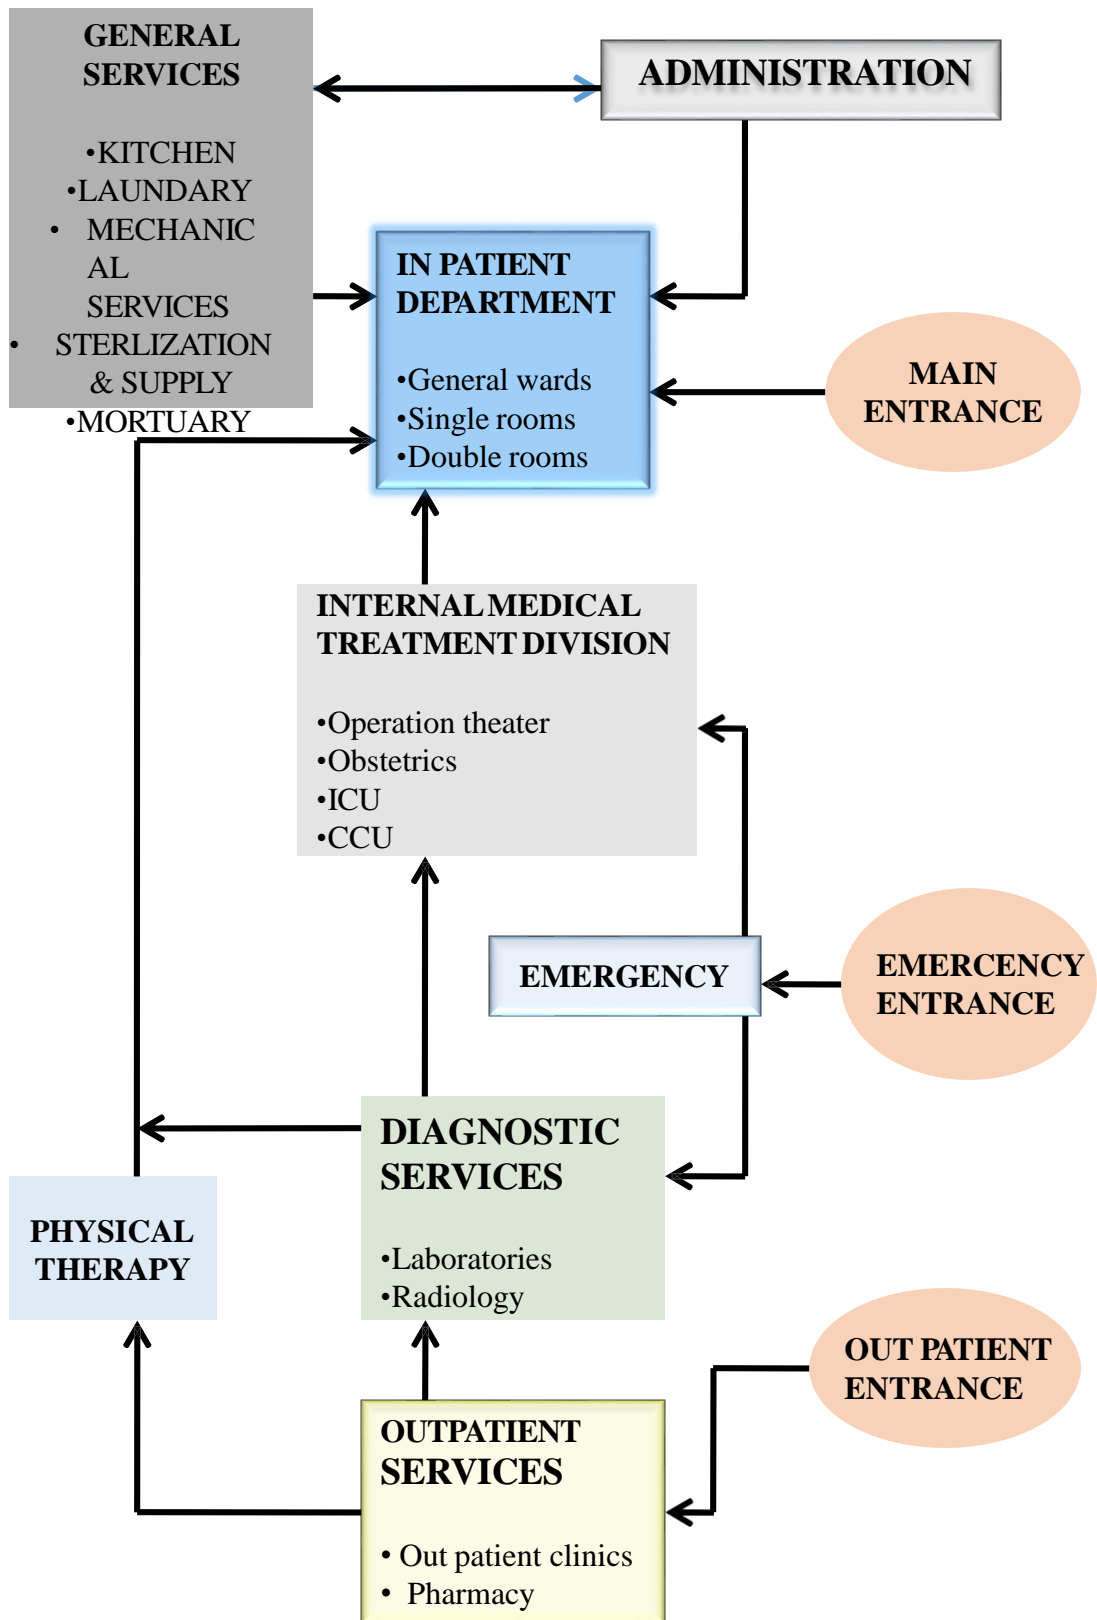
GENERAL SERVICES

•KITCHEN
•LAUNDARY
• MECHANICAL SERVICES
• STERLIZATION & SUPPLY
•MORTUARY

ADMINISTRATION

IN PATIENT DEPARTMENT

•General wards
•Single rooms
•Double rooms

MAIN ENTRANCE

INTERNAL MEDICAL TREATMENT DIVISION

•Operation theater
•Obstetrics
•ICU
•CCU

EMERGENCY

EMERCENCY ENTRANCE

DIAGNOSTIC SERVICES

•Laboratories
•Radiology

PHYSICAL THERAPY

OUT PATIENT ENTRANCE

OUTPATIENT SERVICES

• Out patient clinics
• Pharmacy